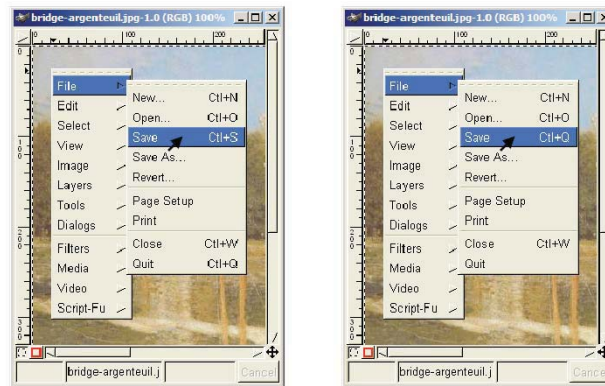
bridge-argenteuil.jpg-1.0 (RGB) 100%

100 200

File
Edit
Select
View
Image
Layers
Tools
Dialogs
Filters
Media
Video
Script-Fu

New... Ctrl+N
Open... Ctrl+O
Save Ctrl+S
Save As...
Revert...
Page Setup
Print
Close Ctrl+W
Quit Ctrl+Q

bridge-argenteuil.j
Cancel

bridge-argenteuil.jpg-1.0 (RGB) 100%

100 200

File
Edit
Select
View
Image
Layers
Tools
Dialogs
Filters
Media
Video
Script-Fu

New... Ctrl+N
Open... Ctrl+O
Save Ctrl+Q
Save As...
Revert...
Page Setup
Print
Close Ctrl+W
Quit

bridge-argenteuil.j
Cancel